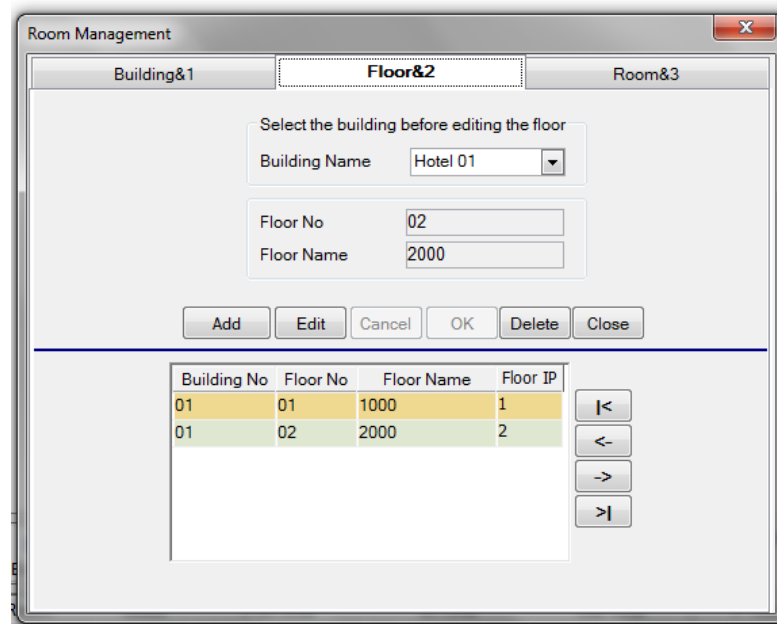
Room Management

x

Building&1

Floor&2

Room&3

Select the building before editing the floor

Building Name Hotel 01

Floor No 02

Floor Name 2000

Add Edit Cancel OK Delete Close

| Building No | Floor No | Floor Name | Floor IP |
|---|---|---|---|
| 01 | 01 | 1000 | 1 |
| 01 | 02 | 2000 | 2 |

|<

<-

->

>|